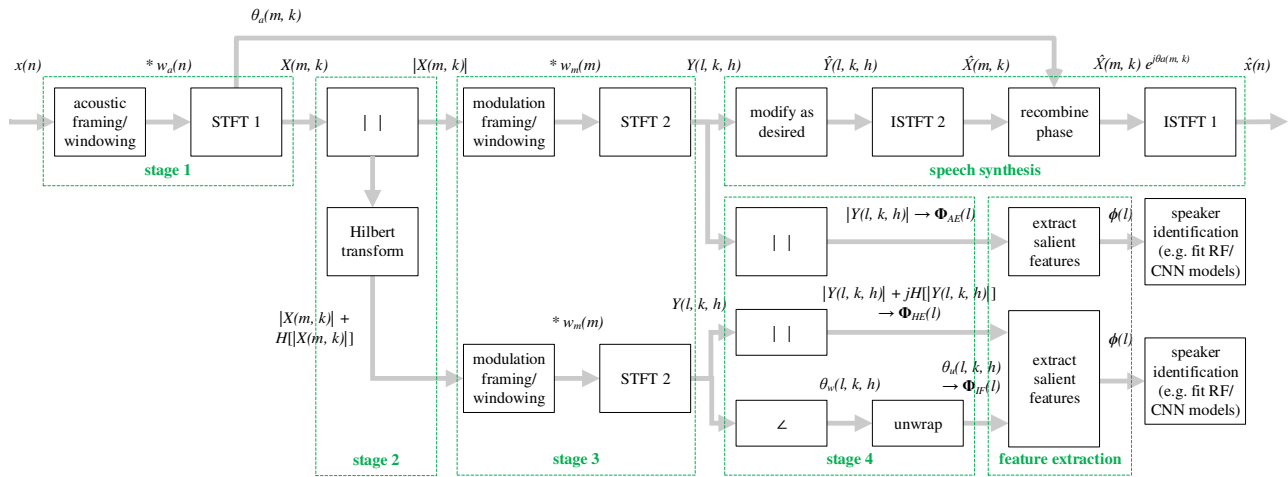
$\theta_a(m, k)$

$x(n)$

$* \, w_a(n)$

$X(m, k)$

$|X(m, k)|$

$* \, w_m(m)$

$Y(l, k, h)$

$\hat{Y}(l, k, h)$

$\hat{X}(m, k)$

$\hat{X}(m, k) \, e^{j\theta_a(m, k)}$

$\hat{x}(n)$

acoustic framing/ windowing

STFT 1

stage 1

| |

modulation framing/ windowing

STFT 2

modify as desired

ISTFT 2

recombine phase

ISTFT 1

speech synthesis

Hilbert transform

| |

$|Y(l, k, h)| \rightarrow \mathbf{\Phi}_{AE}(l)$

extract salient features

$\phi(l)$

speaker identification (e.g. fit RF/ CNN models)

$|X(m, k)| +$ $H[|X(m, k)|]$

$* \, w_m(m)$

$Y(l, k, h)$

$|Y(l, k, h)| + jH[|Y(l, k, h)|]$ $\rightarrow \mathbf{\Phi}_{HE}(l)$

| |

extract salient features

$\phi(l)$

speaker identification (e.g. fit RF/ CNN models)

modulation framing/ windowing

STFT 2

$\theta_w(l, k, h)$

$\theta_u(l, k, h)$ $\rightarrow \mathbf{\Phi}_{IF}(l)$

$\angle$

unwrap

stage 2

stage 3

stage 4

feature extraction